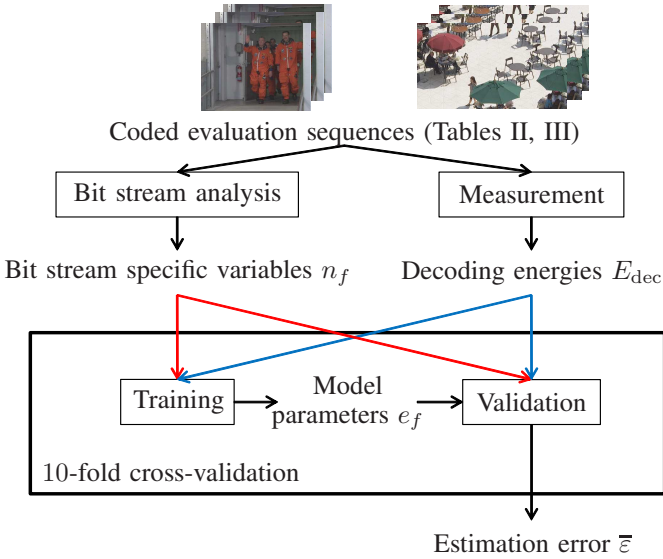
Coded evaluation sequences (Tables II, III)

Bit stream analysis

Measurement

Bit stream specific variables $n_f$

Decoding energies $E_{\mathrm{dec}}$

Training

Model parameters $e_f$

Validation

10-fold cross-validation

Estimation error $\overline{\varepsilon}$